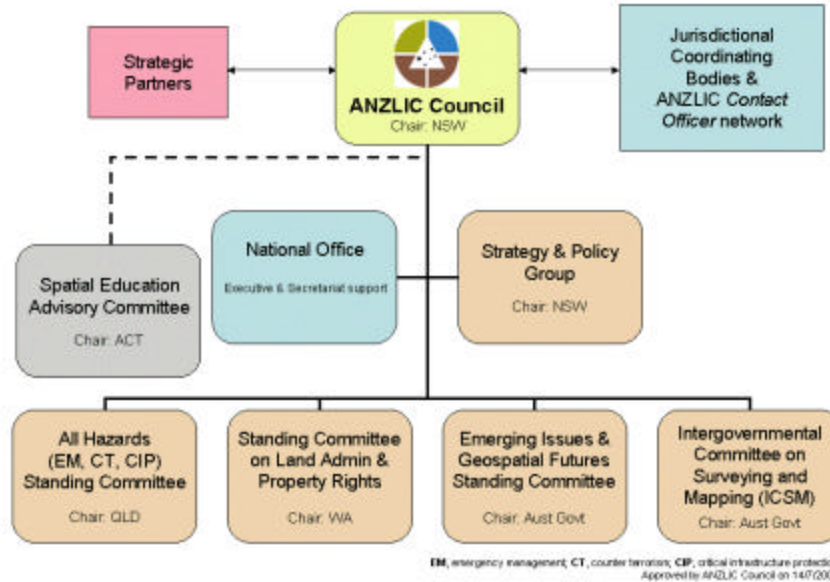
Strategic Partners

ANZLIC Council
Chair: NSW

Jurisdictional Coordinating Bodies & ANZLIC *Contact Officer* network

Spatial Education Advisory Committee
Chair: ACT

National Office
Executive & Secretariat support

Strategy & Policy Group
Chair: NSW

All Hazards (EM, CT, CIP) Standing Committee
Chair: QLD

Standing Committee on Land Admin & Property Rights
Chair: WA

Emerging Issues & Geospatial Futures Standing Committee
Chair: Aust Govt

Intergovernmental Committee on Surveying and Mapping (ICSM)
Chair: Aust Govt

**EM**, emergency management; **CT**, counter terrorism; **CIP**, critical infrastructure protecti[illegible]
Approved by ANZLIC Council on 14/7/20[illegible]